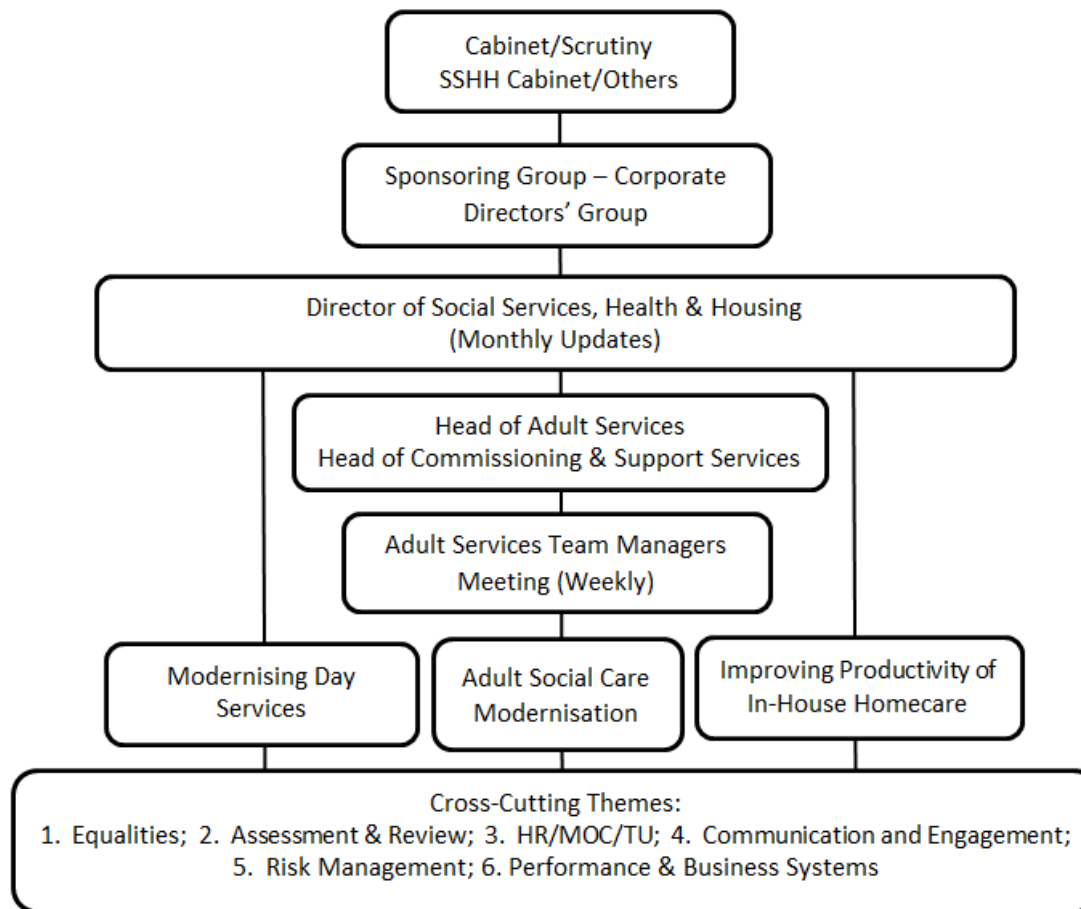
Cabinet/Scrutiny
SSHH Cabinet/Others

Sponsoring Group – Corporate
Directors' Group

Director of Social Services, Health & Housing
(Monthly Updates)

Head of Adult Services
Head of Commissioning & Support Services

Adult Services Team Managers
Meeting (Weekly)

Modernising Day Services

Adult Social Care Modernisation

Improving Productivity of In-House Homecare

Cross-Cutting Themes:
1. Equalities; 2. Assessment & Review; 3. HR/MOC/TU; 4. Communication and Engagement; 5. Risk Management; 6. Performance & Business Systems